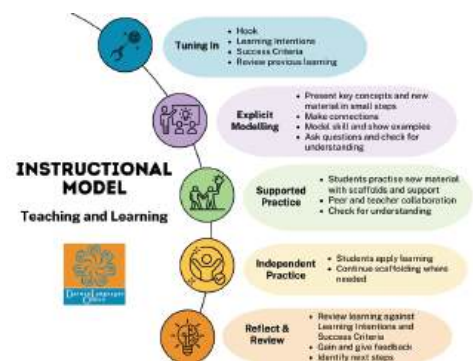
INSTRUCTIONAL MODEL

Teaching and Learning

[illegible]

Tuning in
- Hook
- Learning Intentions
- Success Criteria
- Review previous learning

Explicit Modelling
- Present key concepts and new material in small steps
- Make connections
- Model skill and show examples
- Ask questions and check for understanding

Supported Practice
- Students practise new material with scaffolds and support
- Peer and teacher collaboration
- Check for understanding

Independent Practice
- Students apply learning
- Continue scaffolding where needed

Reflect & Review
- Review learning against Learning Intentions and Success Criteria
- Gain and give feedback
- Identify next steps